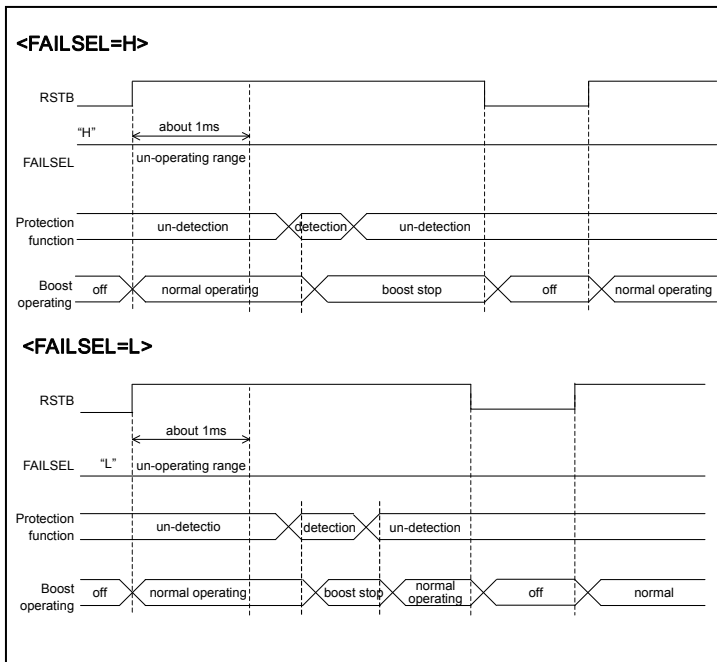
<FAILSEL=H>

RSTB

"H"

about 1ms

FAILSEL

un-operating range

Protection function

un-detection

detection

un-detection

Boost operating

off

normal operating

boost stop

off

normal operating

<FAILSEL=L>

RSTB

about 1ms

FAILSEL

"L"

un-operating range

Protection function

un-detectio

detection

un-detection

Boost operating

off

normal operating

boost stop

normal operating

off

normal